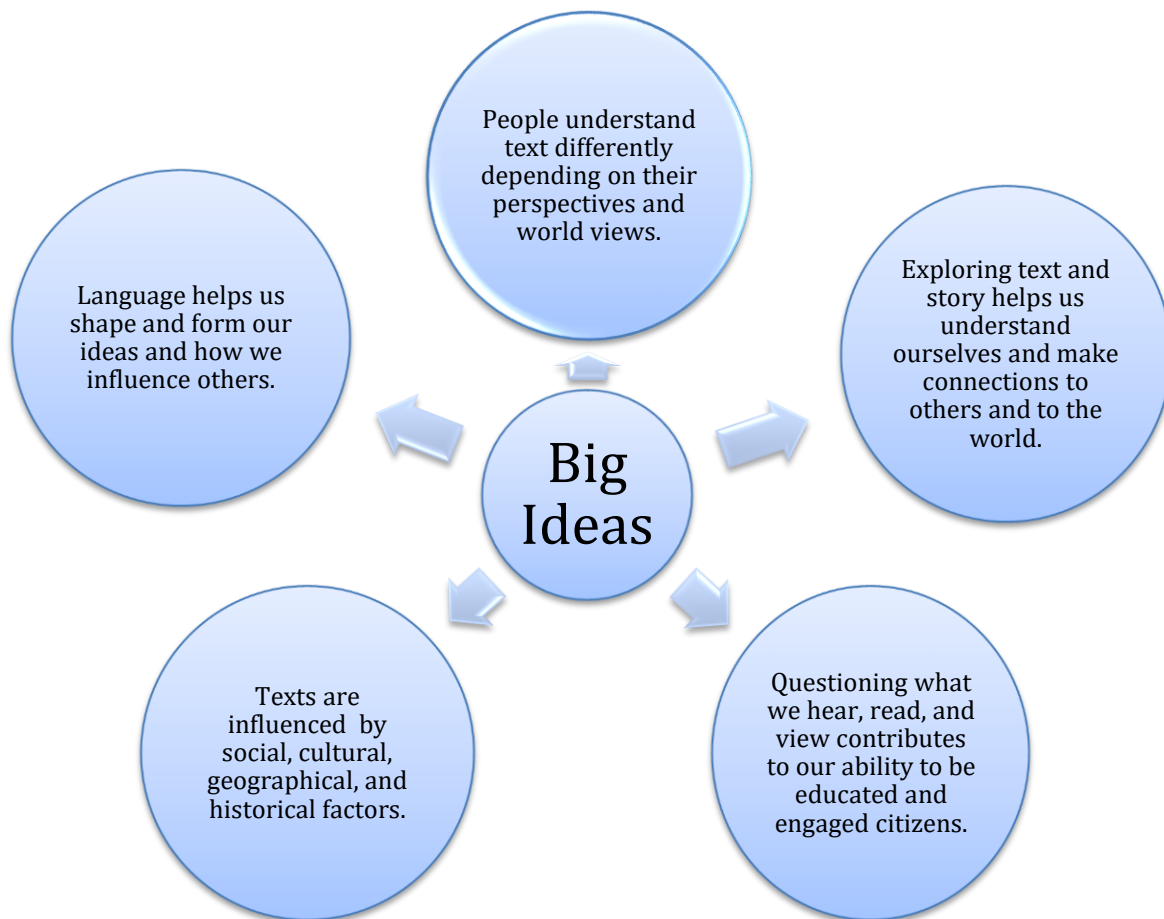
People understand text differently depending on their perspectives and world views.

Language helps us shape and form our ideas and how we influence others.

Exploring text and story helps us understand ourselves and make connections to others and to the world.

Big Ideas

Texts are influenced by social, cultural, geographical, and historical factors.

Questioning what we hear, read, and view contributes to our ability to be educated and engaged citizens.